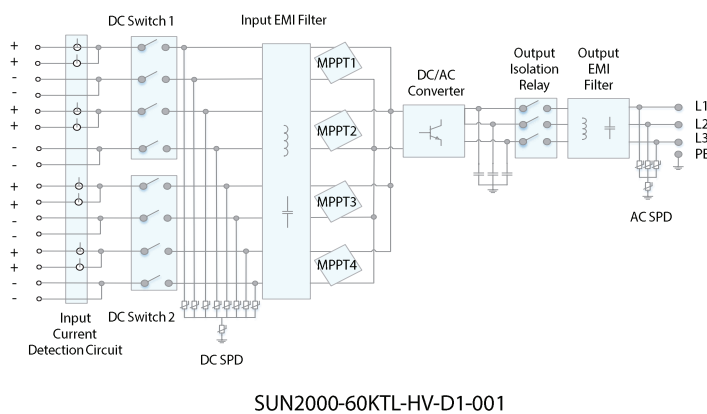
DC Switch 1

Input EMI Filter

+
+
-
-
+
+
-
-
+
+
-
-
+
+
-
-

MPPT1

MPPT2

MPPT3

MPPT4

DC/AC Converter

Output Isolation Relay

Output EMI Filter

L1
L2
L3
PE

AC SPD

Input Current Detection Circuit

DC Switch 2

DC SPD

SUN2000-60KTL-HV-D1-001